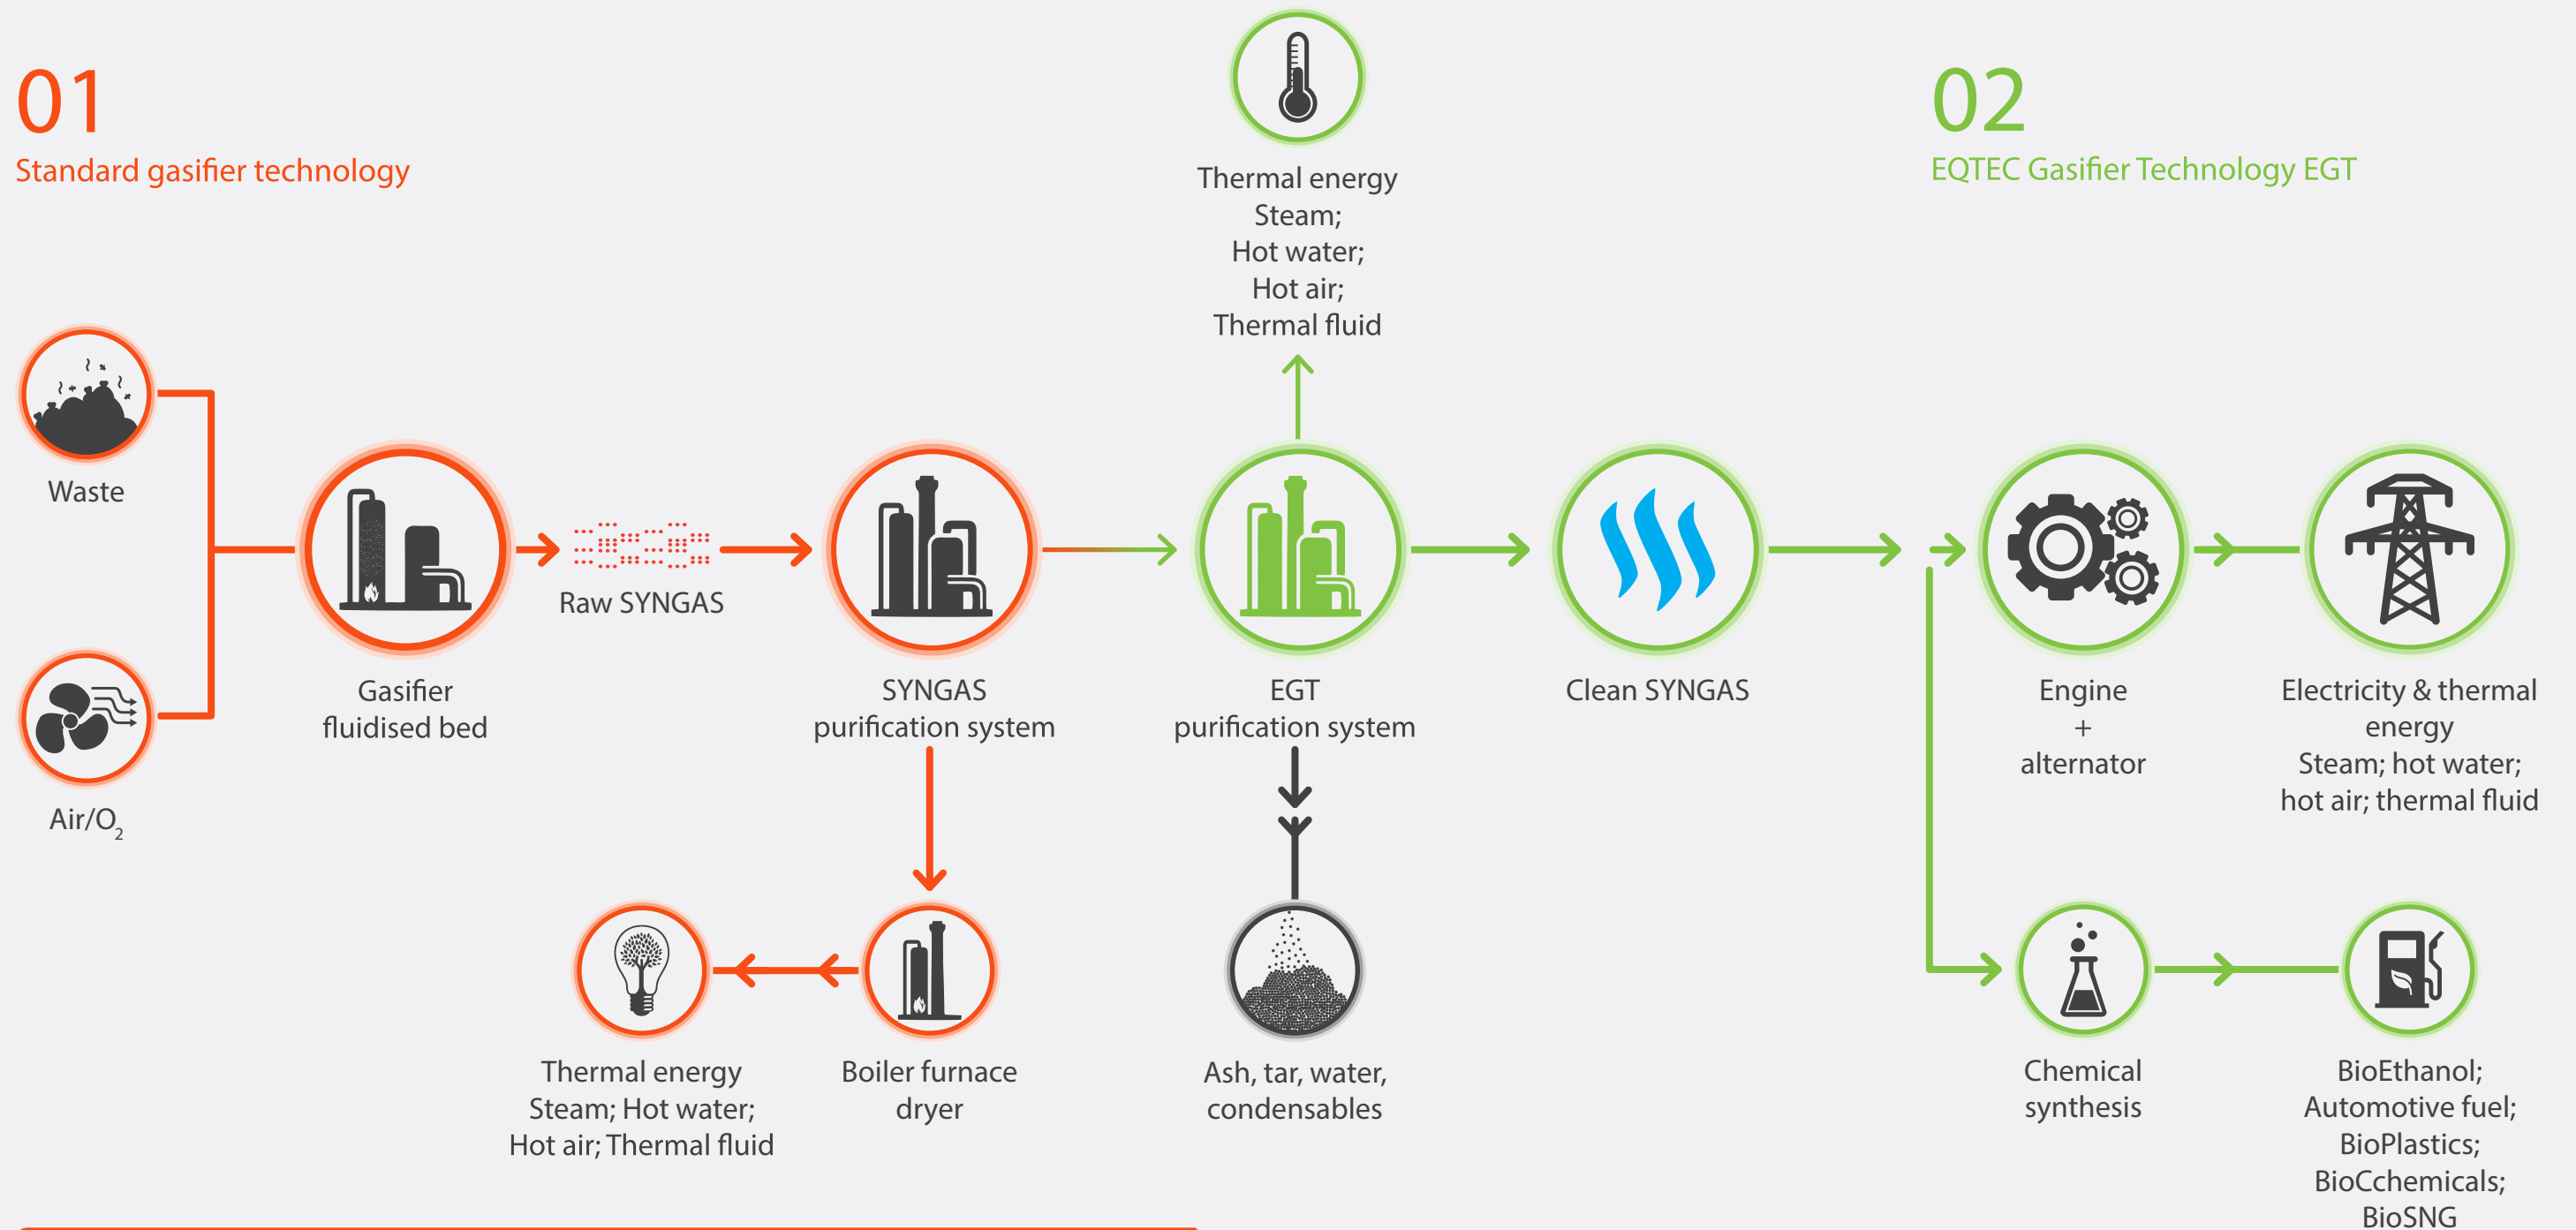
01
Standard gasifier technology

Thermal energy
Steam;
Hot water;
Hot air;
Thermal fluid

02
EQTEC Gasifier Technology EGT

Waste

Air/O$_2$

Gasifier
fluidised bed

Raw SYNGAS

SYNGAS
purification system

EGT
purification system

Clean SYNGAS

Engine
+
alternator

Electricity & thermal energy
Steam; hot water; hot air; thermal fluid

Thermal energy
Steam; Hot water;
Hot air; Thermal fluid

Boiler furnace
dryer

Ash, tar, water,
condensables

Chemical
synthesis

BioEthanol;
Automotive fuel;
BioPlastics;
BioCchemicals;
BioSNG